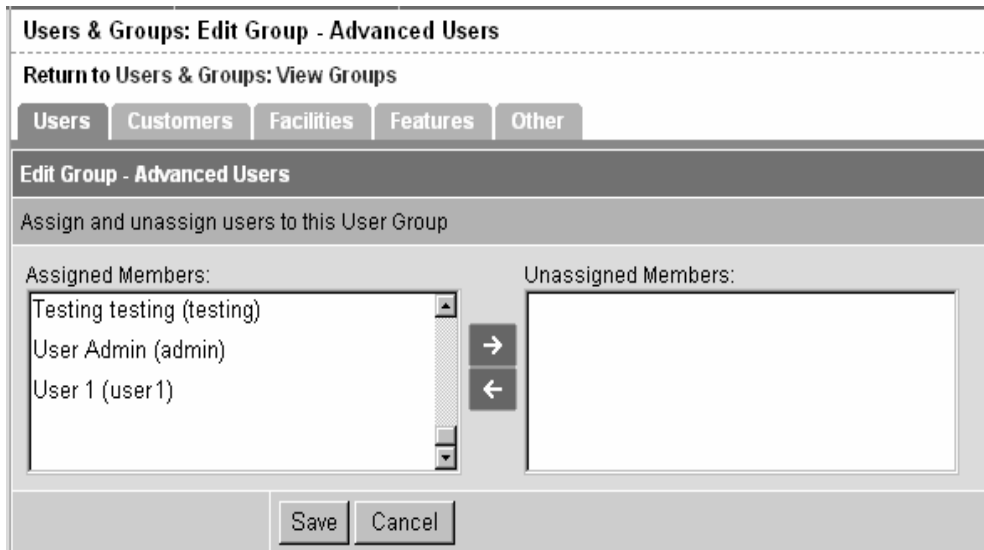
Users & Groups: Edit Group - Advanced Users

Return to Users & Groups: View Groups

Users | Customers | Facilities | Features | Other

Edit Group - Advanced Users

Assign and unassign users to this User Group

Assigned Members:

Testing testing (testing)
User Admin (admin)
User 1 (user1)

→
←

Unassigned Members:

Save Cancel